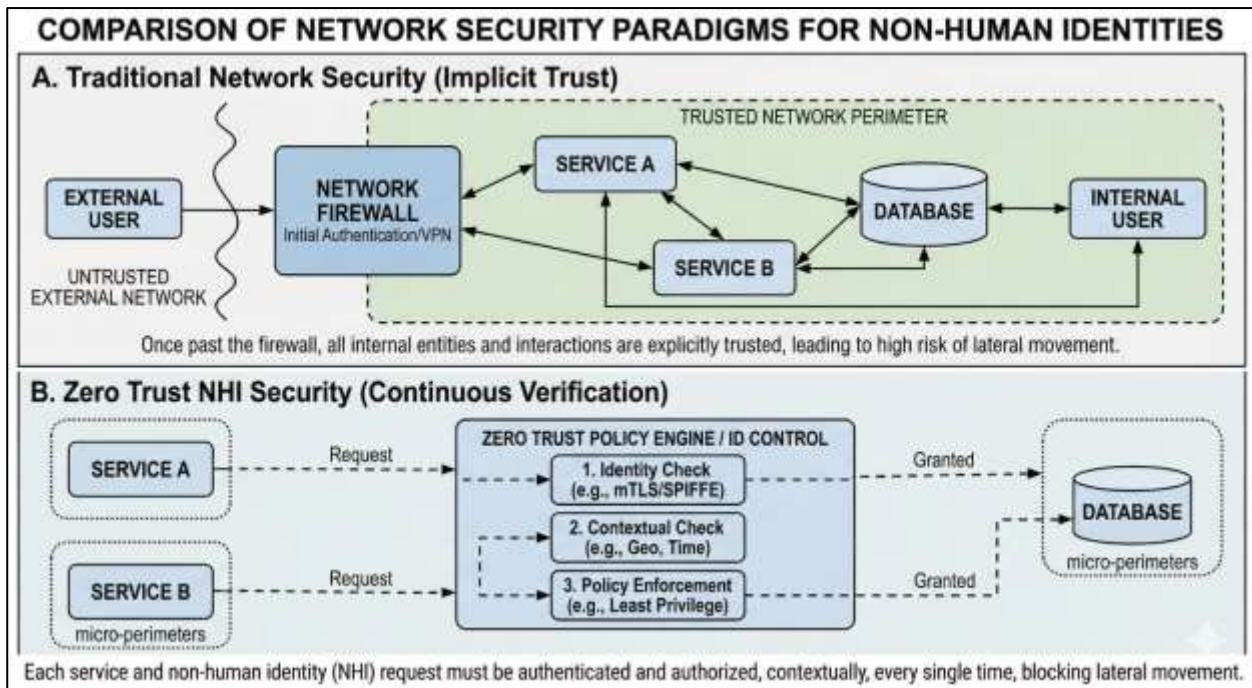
COMPARISON OF NETWORK SECURITY PARADIGMS FOR NON-HUMAN IDENTITIES

A. Traditional Network Security (Implicit Trust)

TRUSTED NETWORK PERIMETER

EXTERNAL USER

UNTRUSTED EXTERNAL NETWORK

NETWORK FIREWALL
Initial Authentication/VPN

SERVICE A

SERVICE B

DATABASE

INTERNAL USER

Once past the firewall, all internal entities and interactions are explicitly trusted, leading to high risk of lateral movement.

B. Zero Trust NHI Security (Continuous Verification)

SERVICE A

Request

SERVICE B

micro-perimeters

Request

ZERO TRUST POLICY ENGINE / ID CONTROL

1. Identity Check (e.g., mTLS/SPIFFE)

2. Contextual Check (e.g., Geo, Time)

3. Policy Enforcement (e.g., Least Privilege)

Granted

Granted

DATABASE

micro-perimeters

Each service and non-human identity (NHI) request must be authenticated and authorized, contextually, every single time, blocking lateral movement.